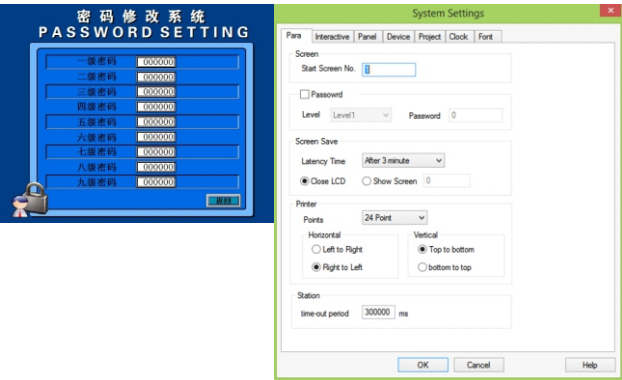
密码修改系统
PASSWORD SETTING

一级密码 000000
二级密码 000000
三级密码 000000
四级密码 000000
五级密码 000000
六级密码 000000
七级密码 000000
八级密码 000000
九级密码 000000
返回

System Settings

Para | Interactive | Panel | Device | Project | Clock | Font

Screen
Start Screen No. 0

Passowrd
Level Level1
Password 0

Screen Save
Latency Time After 3 minute
Close LCD
Show Screen 0

Printer
Points 24 Point
Horizontal
Left to Right
Right to Left
Vertical
Top to bottom
bottom to top

Station
time-out period 300000 ms

OK Cancel Help